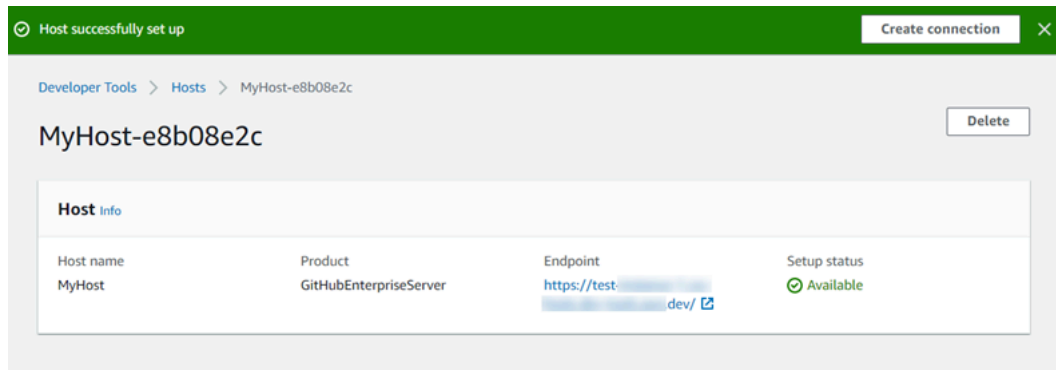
Host successfully set up

Create connection

Developer Tools > Hosts > MyHost-e8b08e2c

MyHost-e8b08e2c

Delete

Host Info

| Host name | Product | Endpoint | Setup status |
|---|---|---|---|
| MyHost | GitHubEnterpriseServer | https://test-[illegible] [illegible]dev/ | Available |